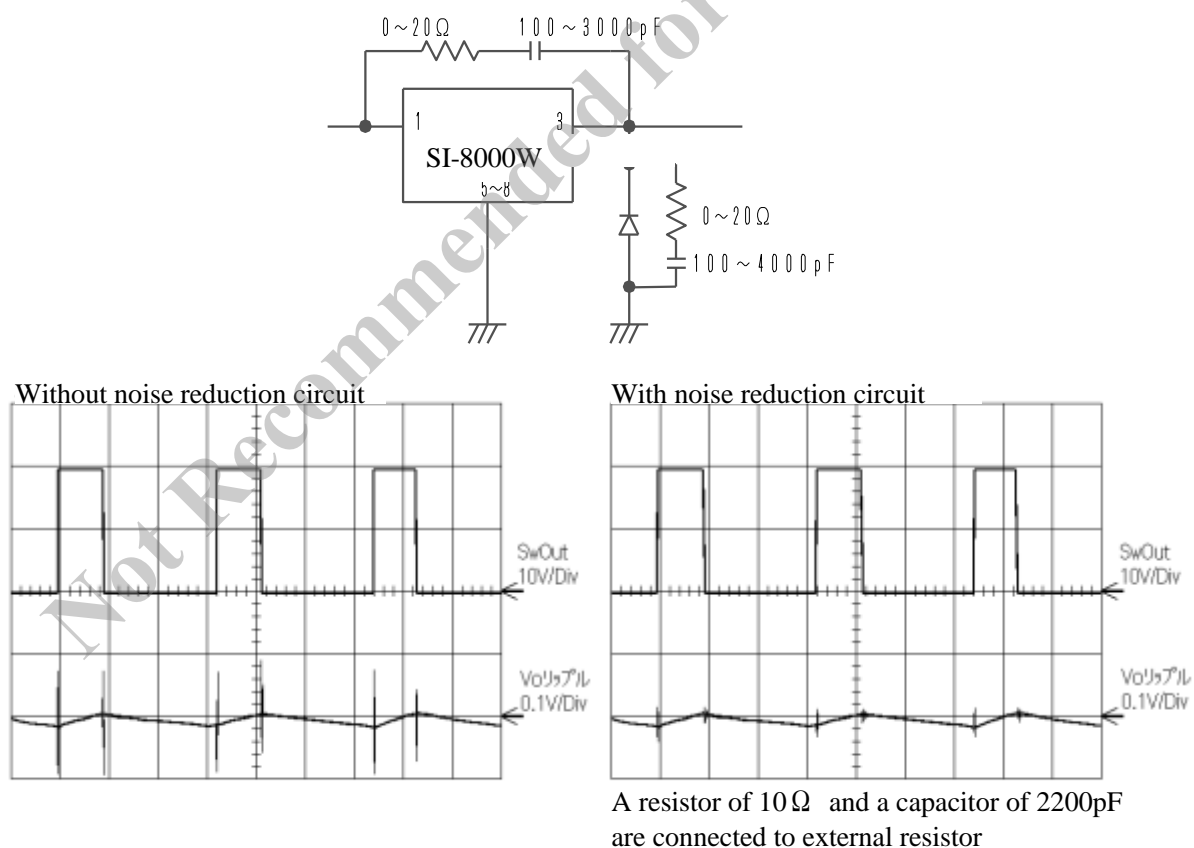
0～20Ω 100～3000pF

1 3

SI-8000W

5～8

0～20Ω

100～4000pF

Without noise reduction circuit

SwOut
10V/Div

Voリップル
0.1V/Div

With noise reduction circuit

SwOut
10V/Div

Voリップル
0.1V/Div

A resistor of 10Ω and a capacitor of 2200pF are connected to external resistor

Not Recommended for